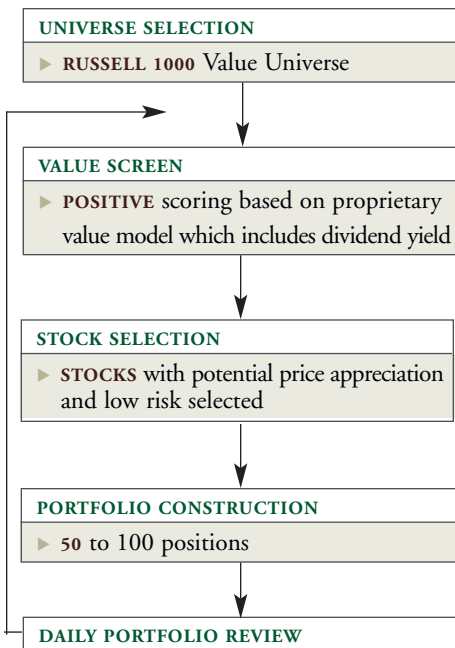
UNIVERSE SELECTION

▸ RUSSELL 1000 Value Universe

VALUE SCREEN

▸ POSITIVE scoring based on proprietary value model which includes dividend yield

STOCK SELECTION

▸ STOCKS with potential price appreciation and low risk selected

PORTFOLIO CONSTRUCTION

▸ 50 to 100 positions

DAILY PORTFOLIO REVIEW